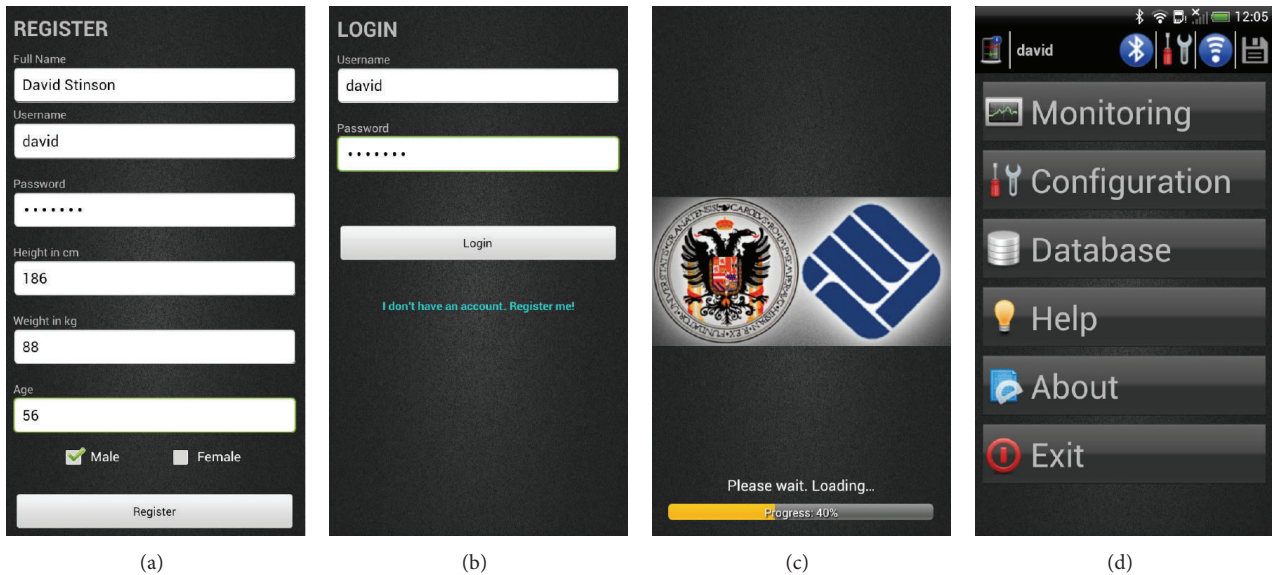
REGISTER
Full Name
David Stinson
Username
david
Password
•••••••
Height in cm
186
Weight in kg
88
Age
56
Male Female
Register

(a)

LOGIN
Username
david
Password
•••••••
Login
I don't have an account. Register me!

(b)

Please wait. Loading...
Progress: 40%

(c)

12:05
david
Monitoring
Configuration
Database
Help
About
Exit

(d)